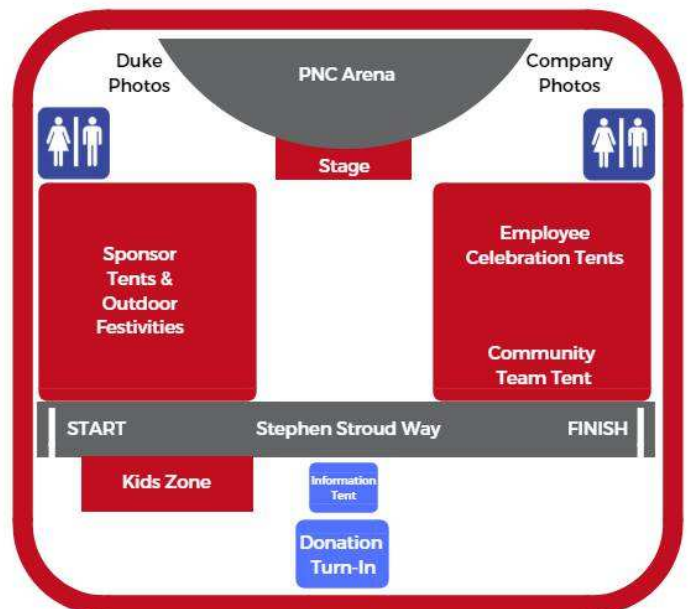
Duke Photos

PNC Arena

Company Photos

Stage

Sponsor Tents & Outdoor Festivities

Employee Celebration Tents

Community Team Tent

START

Stephen Stroud Way

FINISH

Kids Zone

Information Tent

Donation Turn-In